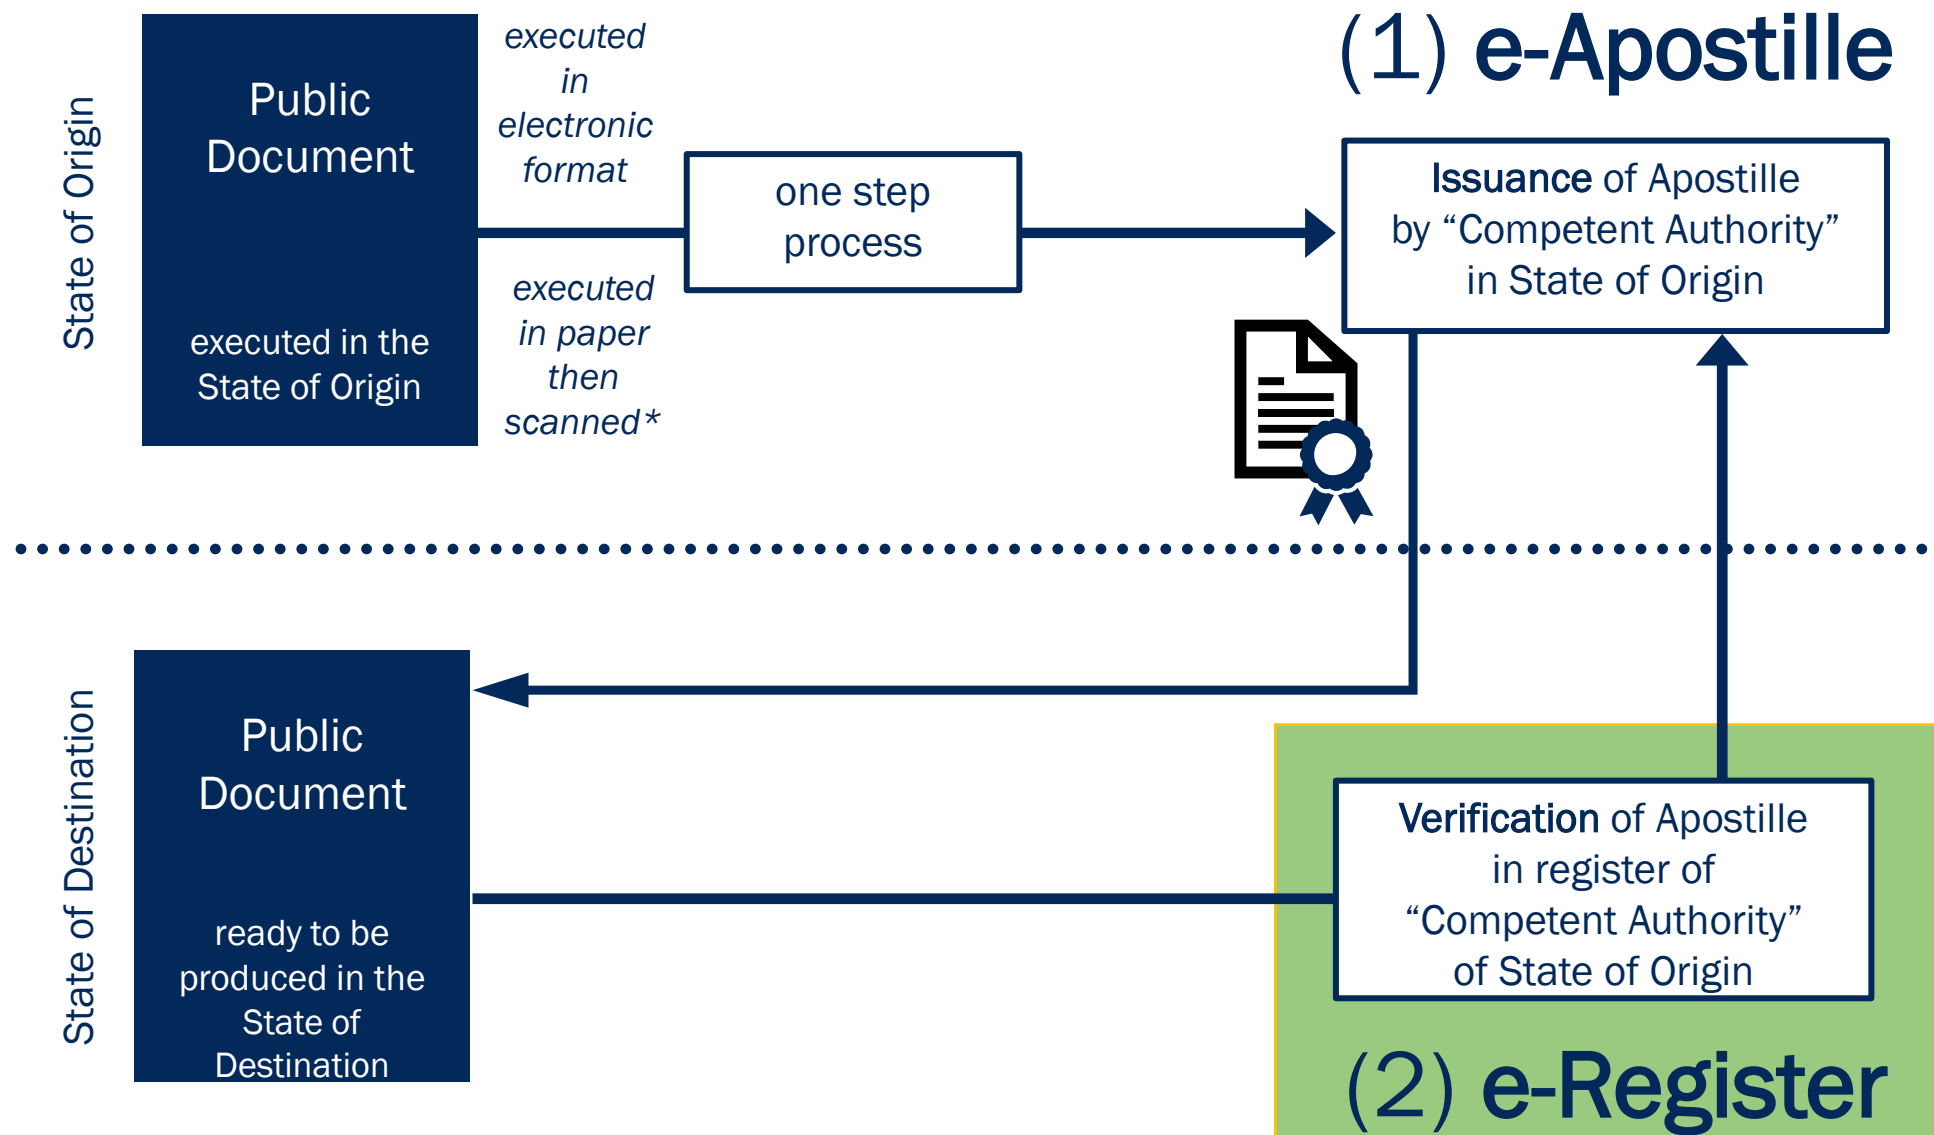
State of Origin

Public Document

executed in the State of Origin

executed in electronic format

executed in paper then scanned*

one step process

(1) e-Apostille

Issuance of Apostille by “Competent Authority” in State of Origin

State of Destination

Public Document

ready to be produced in the State of Destination

Verification of Apostille in register of “Competent Authority” of State of Origin

(2) e-Register